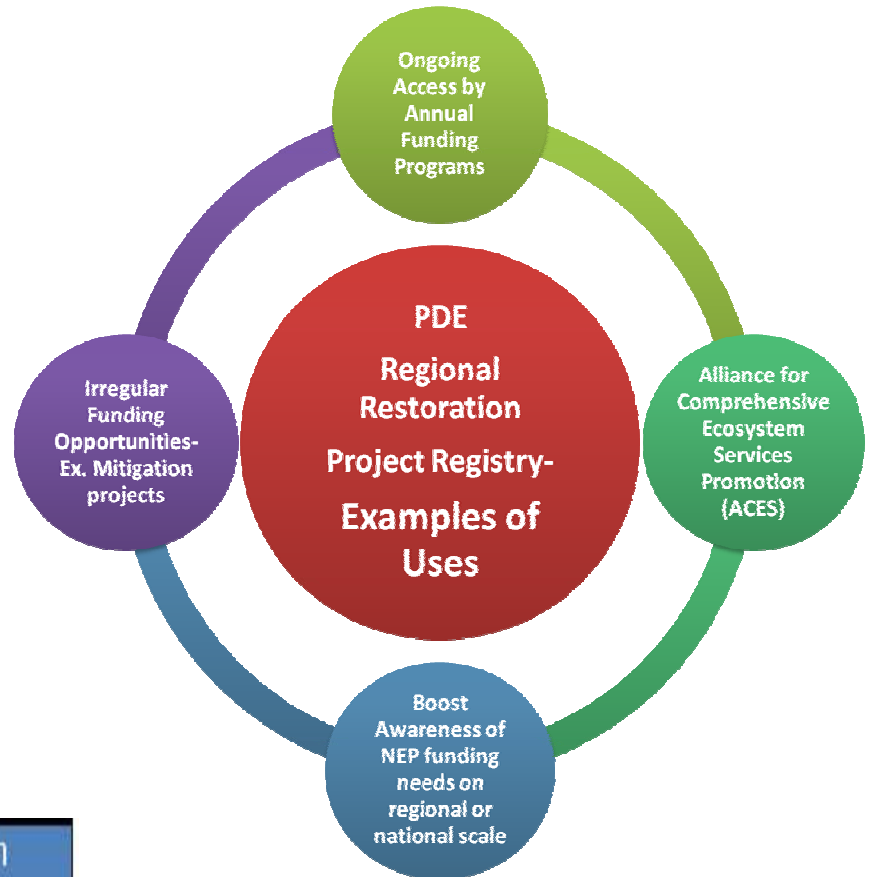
Ongoing Access by Annual Funding Programs

PDE

Regional Restoration

Project Registry-

Examples of Uses

Irregular Funding Opportunities- Ex. Mitigation projects

Alliance for Comprehensive Ecosystem Services Promotion (ACES)

Boost Awareness of NEP funding needs on regional or national scale

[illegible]